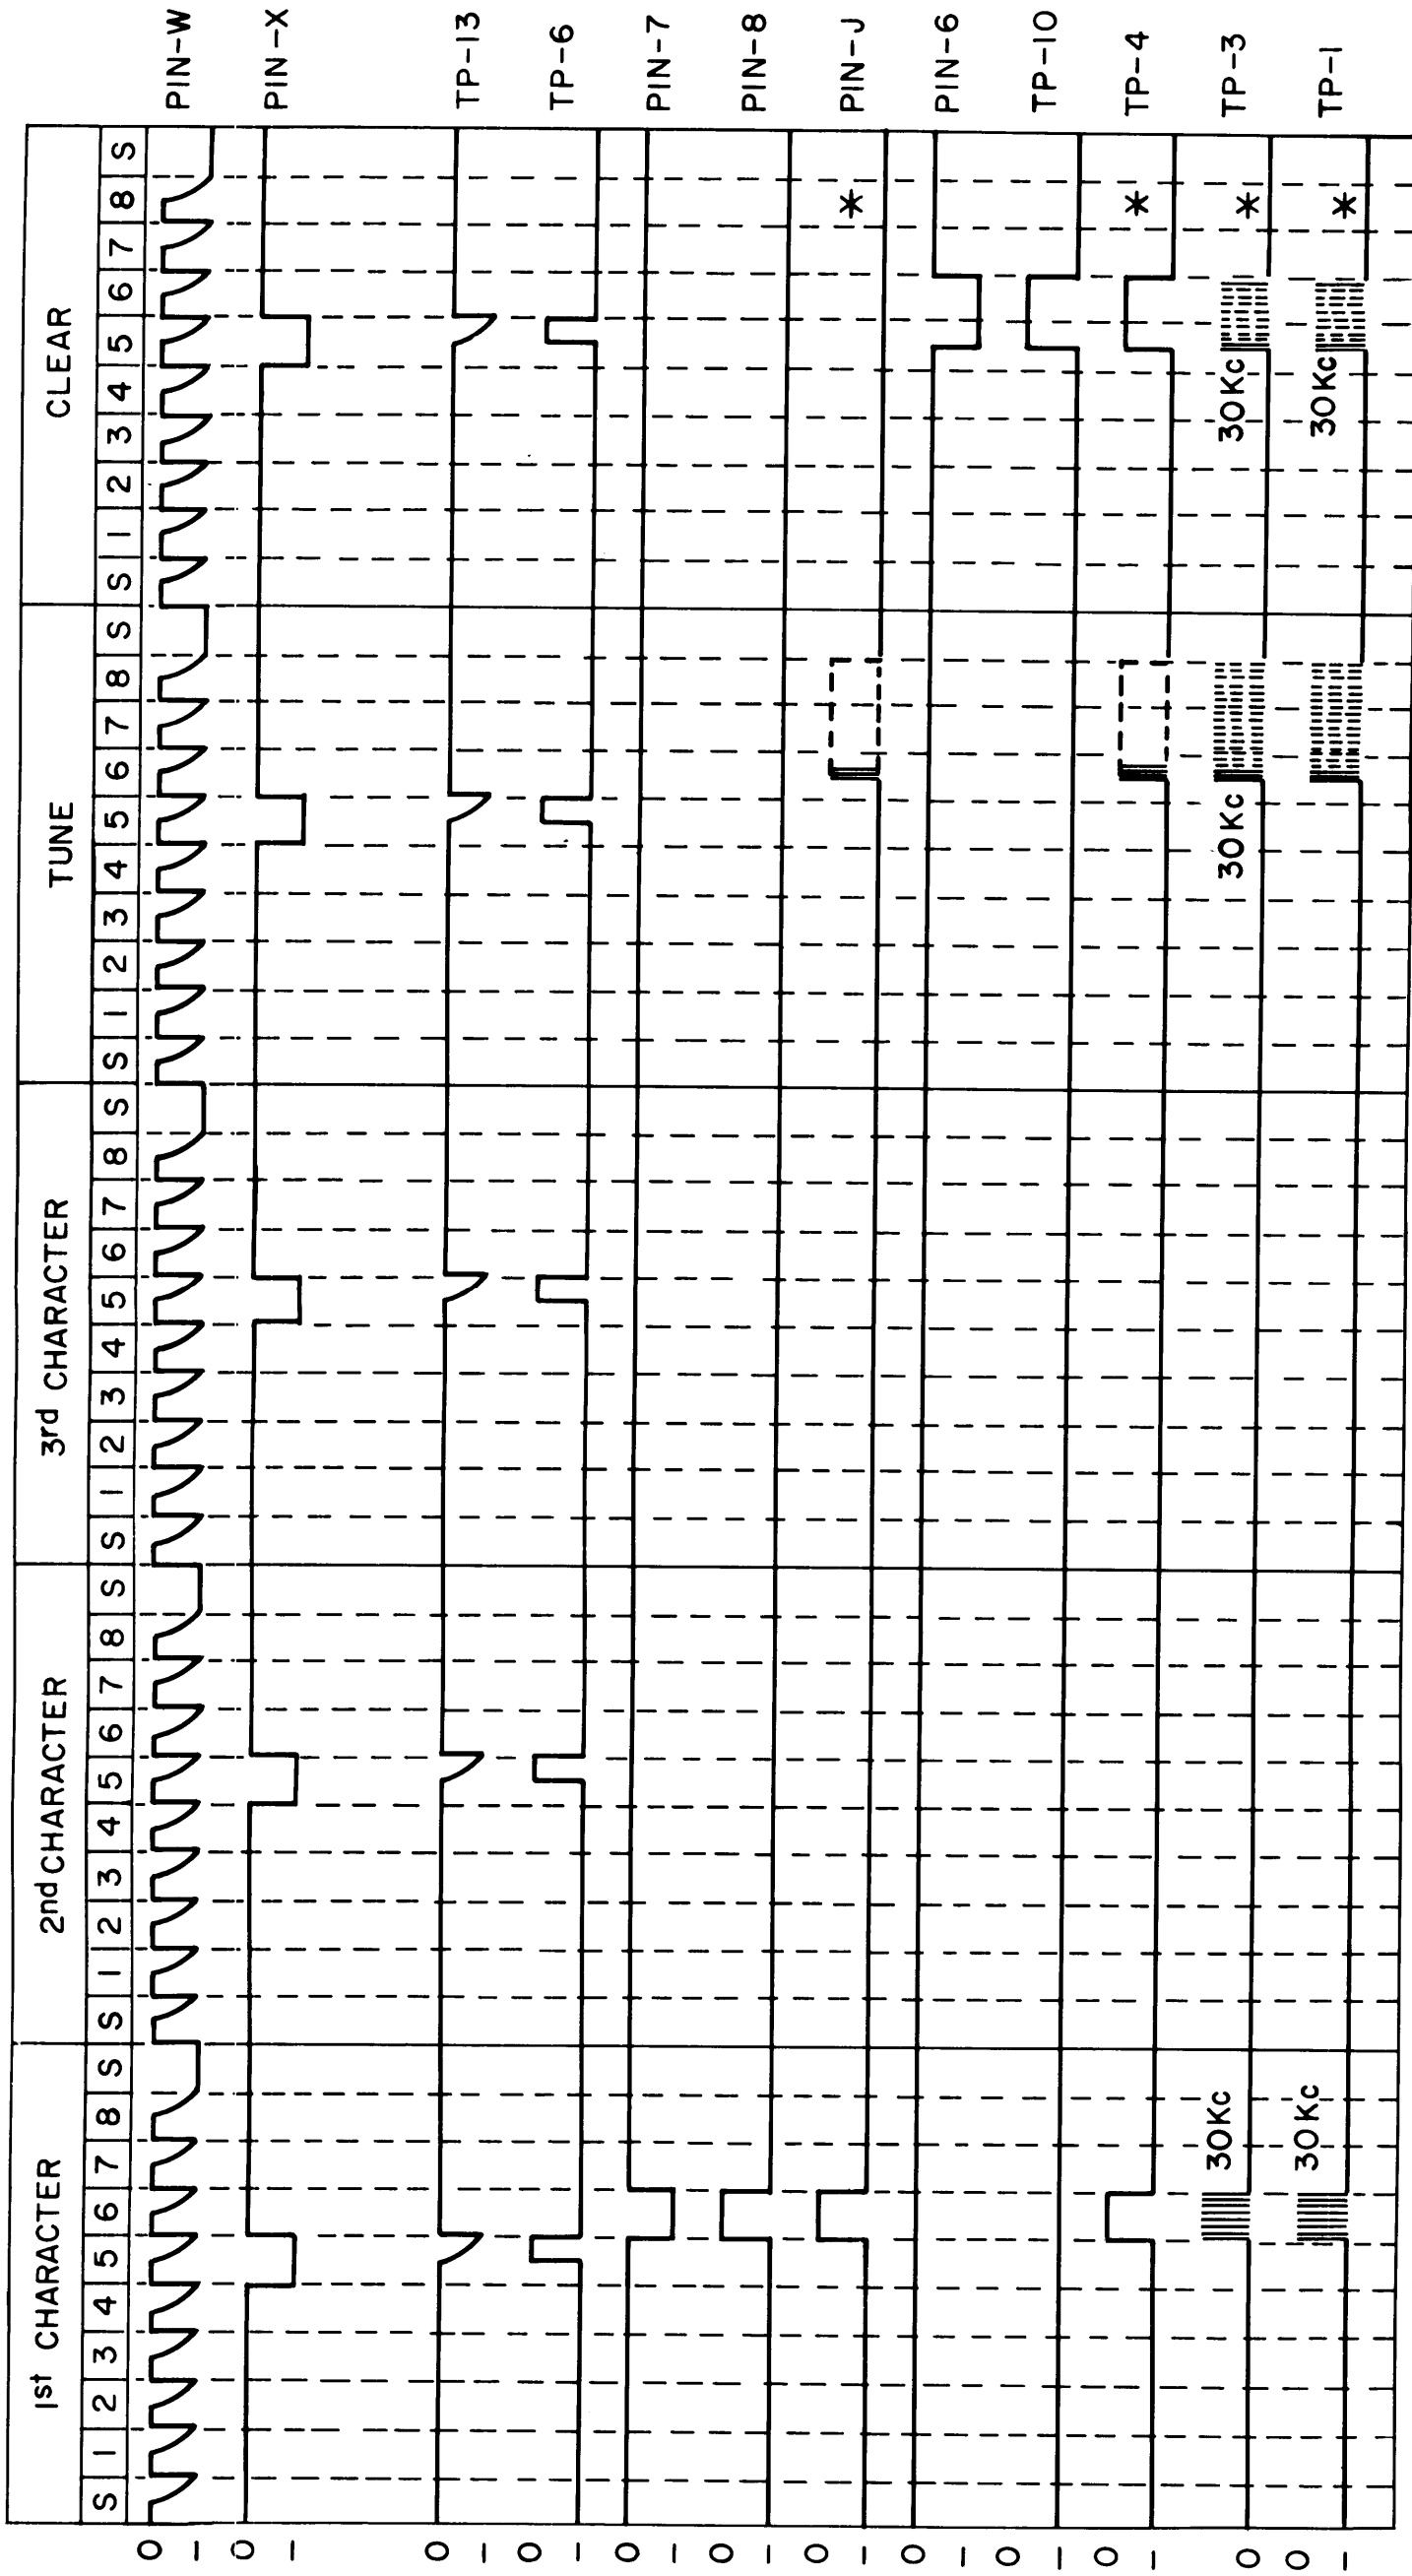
PIN-W
PIN-X
TP-13
TP-6
PIN-7
PIN-8
PIN-J
PIN-6
TP-10
TP-4
TP-3
TP-1

| 1st CHARACTER | 2nd CHARACTER | 3rd CHARACTER | TUNE | CLEAR |
|---|---|---|---|---|
| S 1 2 3 4 5 6 7 8 S | S 1 2 3 4 5 6 7 8 S | S 1 2 3 4 5 6 7 8 S | S 1 2 3 4 5 6 7 8 S | S 1 2 3 4 5 6 7 8 S |

30Kc
30Kc
30Kc
30Kc
30Kc
*
*
*
*

0 1 0 1 0 1 0 1 0 1 0 1 0 1 0 1 0 1 0 1 0 0 1